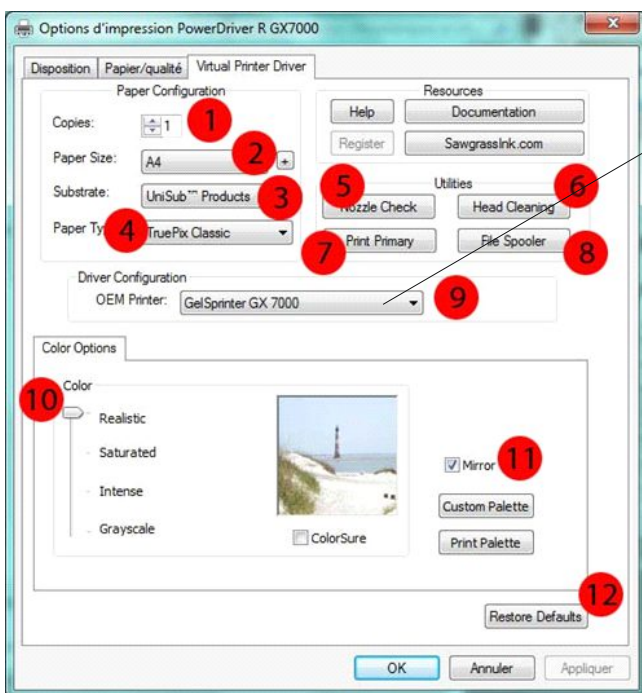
Options d'impression PowerDriver R GX7000

Disposition | Papier/qualité | Virtual Printer Driver

Paper Configuration

Copies: 1

1

Paper Size: A4

2

+

Substrate: UniSub™ Products

3

Paper Ty 4 TruePix Classic

Resources

Help

Documentation

Register

SawgrassInk.com

Utilities

5

6

Nozzle Check

Head Cleaning

7

Print Primary

File Spooler

8

Driver Configuration

OEM Printer: GelSprinter GX 7000

9

Color Options

Color

10

Realistic

Saturated

Intense

Grayscale

ColorSure

Mirror

11

Custom Palette

Print Palette

12

Restore Defaults

OK

Annuler

Appliquer